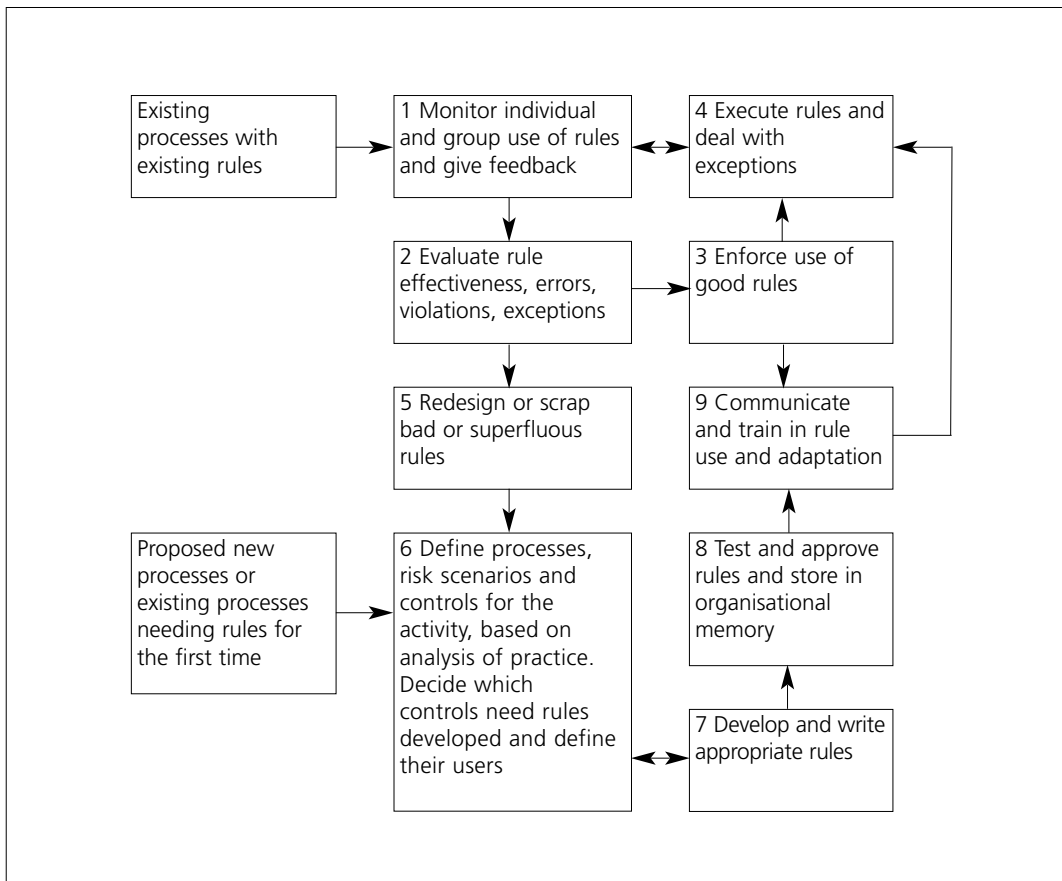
Existing processes with existing rules

1 Monitor individual and group use of rules and give feedback

4 Execute rules and deal with exceptions

2 Evaluate rule effectiveness, errors, violations, exceptions

3 Enforce use of good rules

5 Redesign or scrap bad or superfluous rules

9 Communicate and train in rule use and adaptation

Proposed new processes or existing processes needing rules for the first time

6 Define processes, risk scenarios and controls for the activity, based on analysis of practice. Decide which controls need rules developed and define their users

8 Test and approve rules and store in organisational memory

7 Develop and write appropriate rules